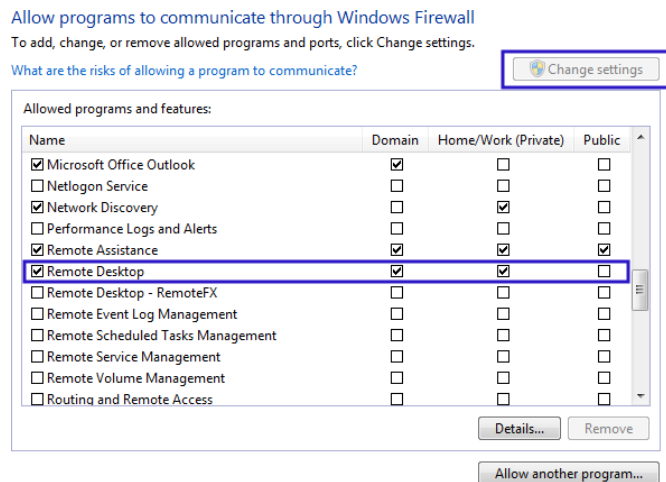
Allow programs to communicate through Windows Firewall

To add, change, or remove allowed programs and ports, click Change settings.

What are the risks of allowing a program to communicate?

Change settings

Allowed programs and features:

| Name | Domain | Home/Work (Private) | Public |
|---|---|---|---|
| ☑ Microsoft Office Outlook | ☑ | ☐ | ☐ |
| ☐ Netlogon Service | ☐ | ☐ | ☐ |
| ☑ Network Discovery | ☐ | ☑ | ☐ |
| ☐ Performance Logs and Alerts | ☐ | ☐ | ☐ |
| ☑ Remote Assistance | ☑ | ☑ | ☑ |
| ☑ Remote Desktop | ☑ | ☑ | ☐ |
| ☐ Remote Desktop - RemoteFX | ☐ | ☐ | ☐ |
| ☐ Remote Event Log Management | ☐ | ☐ | ☐ |
| ☐ Remote Scheduled Tasks Management | ☐ | ☐ | ☐ |
| ☐ Remote Service Management | ☐ | ☐ | ☐ |
| ☐ Remote Volume Management | ☐ | ☐ | ☐ |
| ☐ Routing and Remote Access | ☐ | ☐ | ☐ |

Details... Remove

Allow another program...